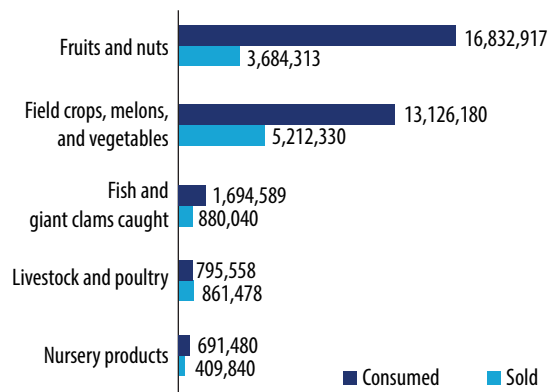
Fruits and nuts
16,832,917
3,684,313

Field crops, melons, and vegetables
13,126,180
5,212,330

Fish and giant clams caught
1,694,589
880,040

Livestock and poultry
795,558
861,478

Nursery products
691,480
409,840

Consumed
Sold